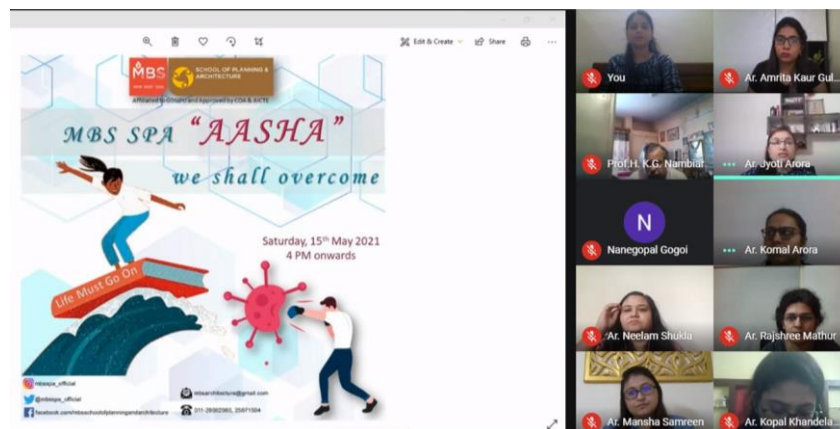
Edit & Create Share

MBS SCHOOL OF PLANNING & ARCHITECTURE

Affiliated to GGSIPU and Approved by COA & AICTE

MBS SPA "AASHA"

we shall overcome

Saturday, 15th May 2021
4 PM onwards

Life Must Go On

mbsspa_official
@mbsspa_official
facebook.com/mbsschoolofplanningandarchitecture
mbsarchitecture@gmail.com
011-28062360, 25871504

You
Ar. Amrita Kaur Gul...
Prof.H. K.G. Nambiar
Ar. Jyoti Arora
N
Nanegopal Gogoi
Ar. Komal Arora
Ar. Neelam Shukla
Ar. Rajshree Mathur
Ar. Mansha Samreen
Ar. Kopal Khandela